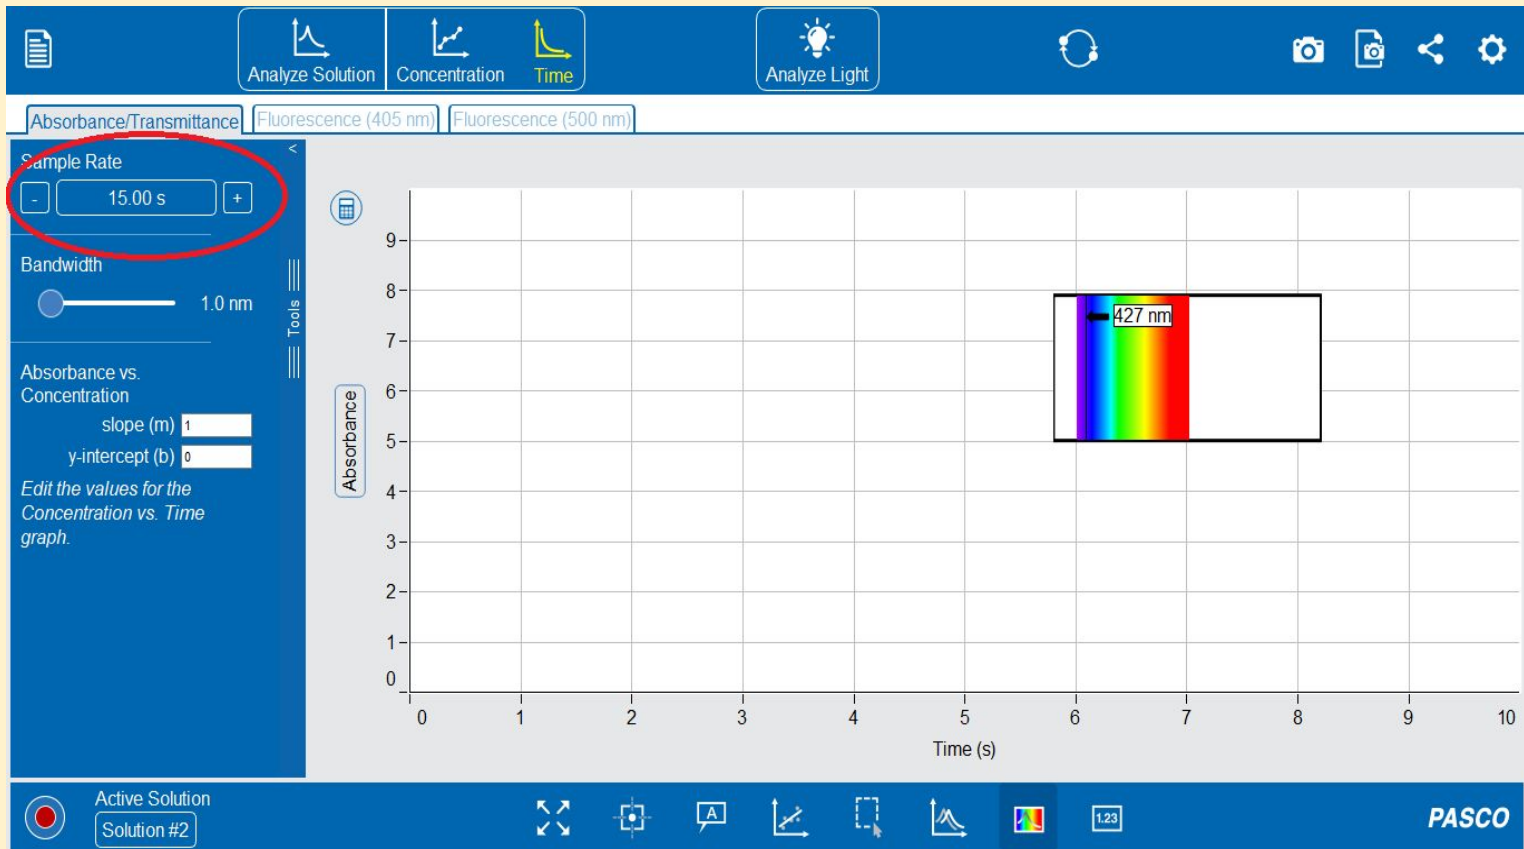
Analyze Solution
Concentration
Time
Analyze Light

Absorbance/Transmittance
Fluorescence (405 nm)
Fluorescence (500 nm)

Sample Rate
-
15.00 s
+

Bandwidth
1.0 nm

Tools

Absorbance vs. Concentration
slope (m) 1
y-intercept (b) 0
*Edit the values for the Concentration vs. Time graph.*

Absorbance
9
8
7
6
5
4
3
2
1
0
427 nm
0
1
2
3
4
5
6
7
8
9
10
Time (s)

Active Solution
Solution #2

A

1.23

PASCO